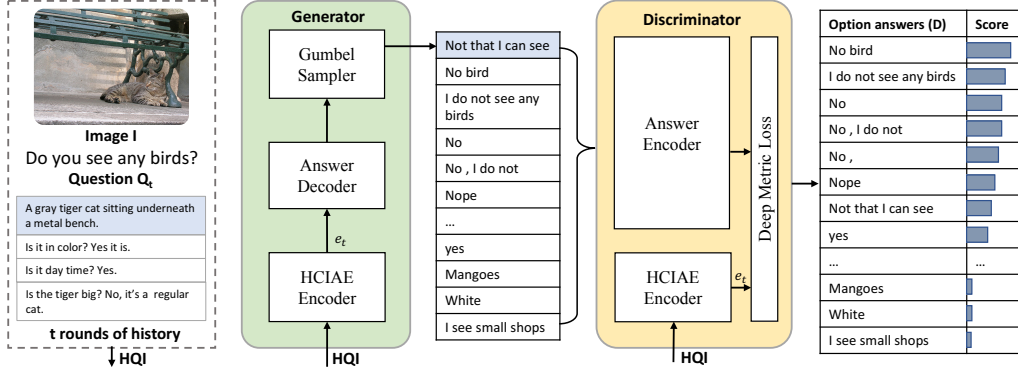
Image I
Do you see any birds?
Question $Q_t$

A gray tiger cat sitting underneath a metal bench.
Is it in color? Yes it is.
Is it day time? Yes.
Is the tiger big? No, it's a regular cat.

t rounds of history

HQI

Generator

Gumbel Sampler

Answer Decoder

$e_t$

HCIAE Encoder

HQI

Not that I can see
No bird
I do not see any birds
No
No , I do not
Nope
...
yes
Mangoes
White
I see small shops

Discriminator

Answer Encoder

Deep Metric Loss

HCIAE Encoder

$e_t$

HQI

| Option answers (D) | Score |
|---|---|
| No bird | |
| I do not see any birds | |
| No | |
| No , I do not | |
| No , | |
| Nope | |
| Not that I can see | |
| yes | |
| ... | ... |
| Mangoes | |
| White | |
| I see small shops | |